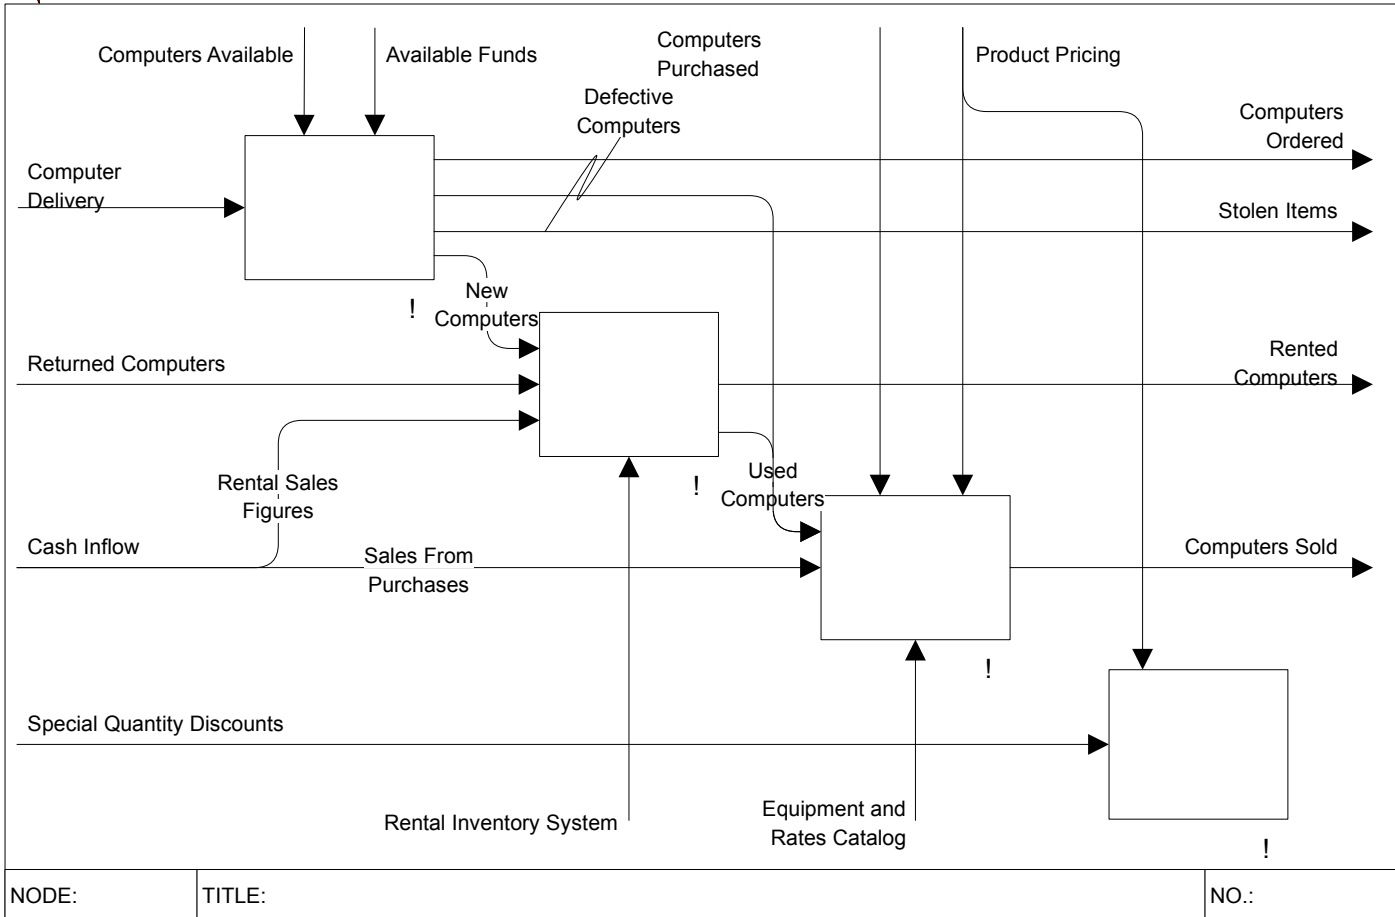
Computers Available
Available Funds
Computers Purchased
Product Pricing
Defective Computers
Computers Ordered
Computer Delivery
Stolen Items
!
New Computers
Returned Computers
Rented Computers
Rental Sales Figures
!
Used Computers
Cash Inflow
Sales From Purchases
Computers Sold
!
Special Quantity Discounts
Rental Inventory System
Equipment and Rates Catalog
!

| NODE: | TITLE: | NO.: |
|---|---|---|